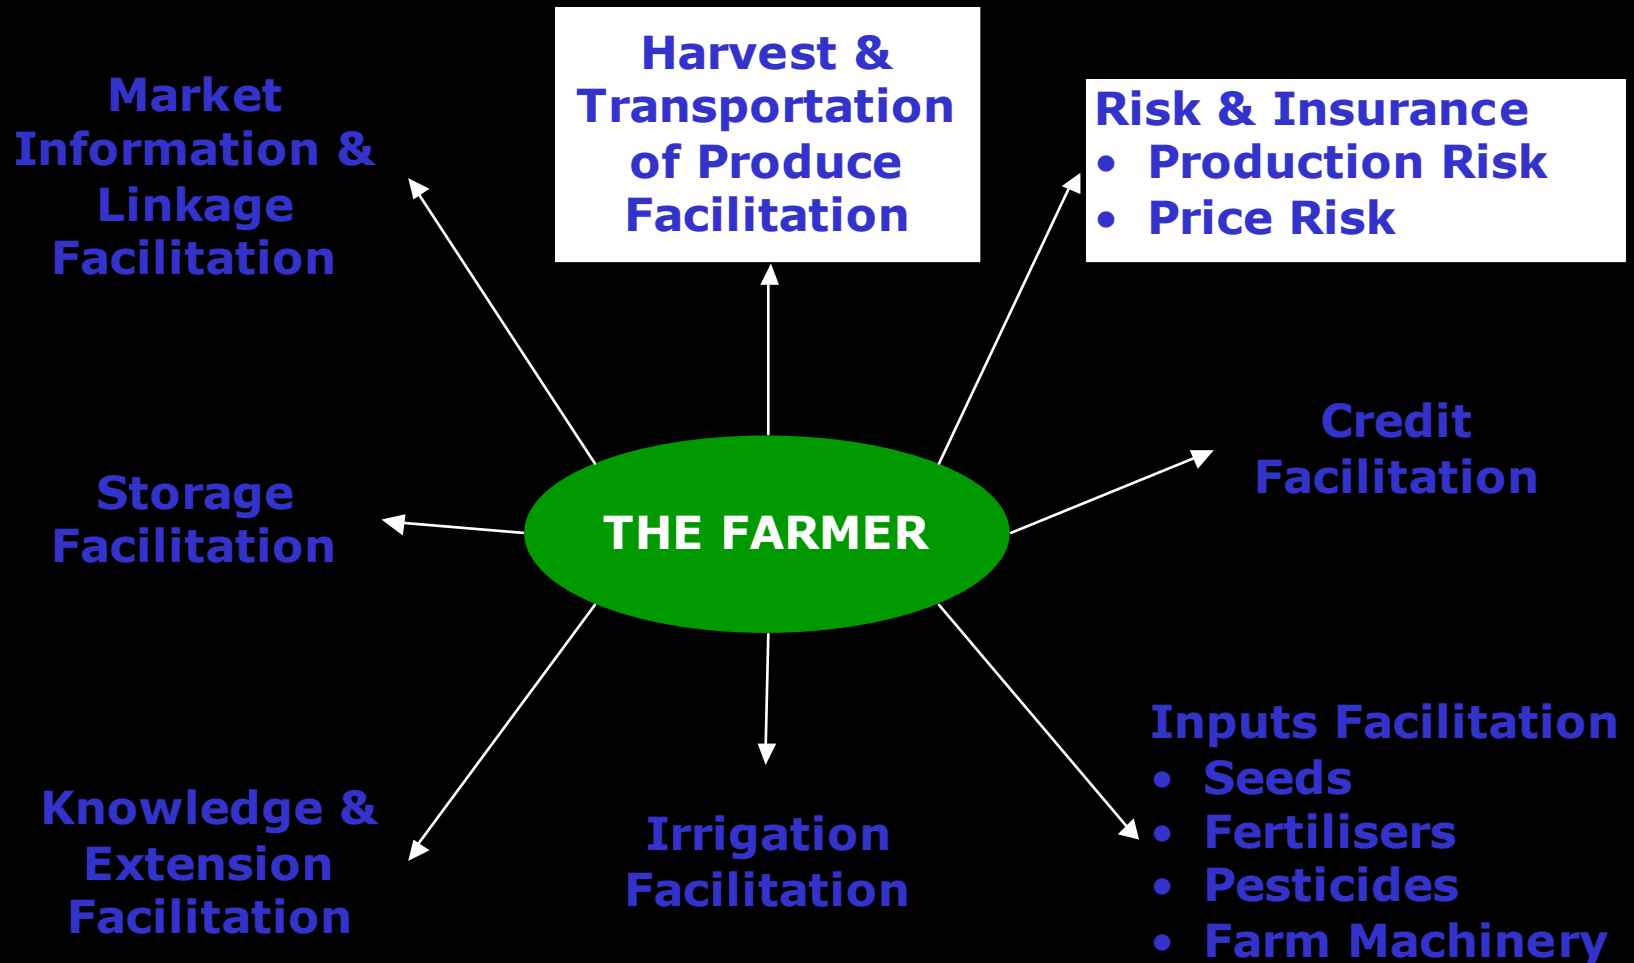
Market Information & Linkage Facilitation

Harvest & Transportation of Produce Facilitation

Risk & Insurance
• Production Risk
• Price Risk

Storage Facilitation

THE FARMER

Credit Facilitation

Knowledge & Extension Facilitation

Irrigation Facilitation

Inputs Facilitation
• Seeds
• Fertilisers
• Pesticides
• Farm Machinery